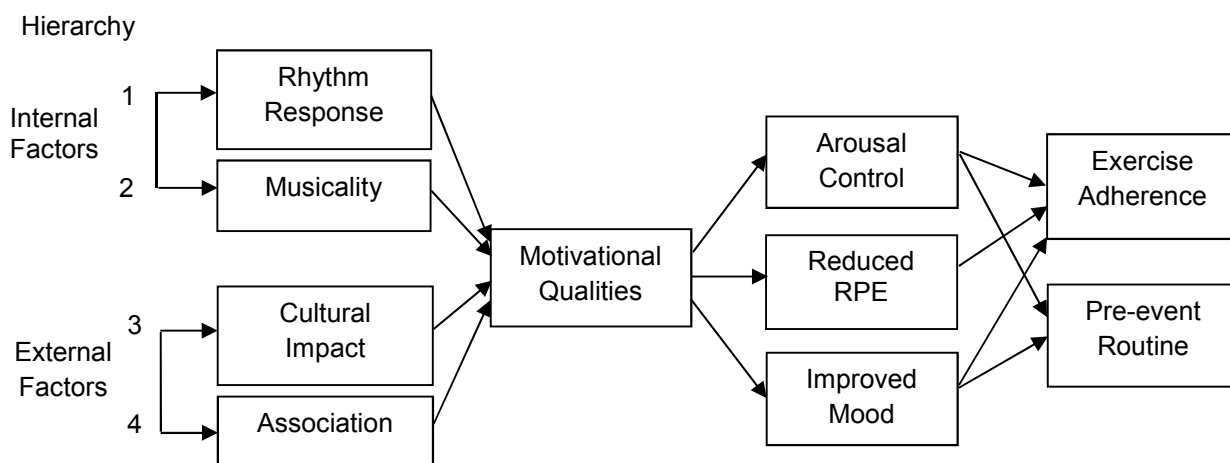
Hierarchy

Internal Factors

1

2

Rhythm Response

Musicality

External Factors

3

4

Cultural Impact

Association

Motivational Qualities

Arousal Control

Reduced RPE

Improved Mood

Exercise Adherence

Pre-event Routine